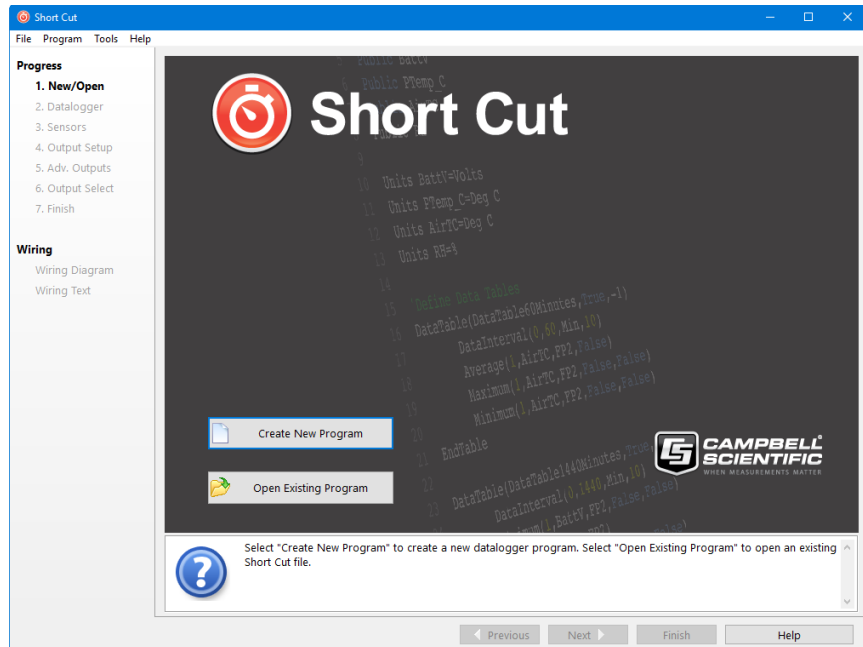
Short Cut

File Program Tools Help

Progress
1. New/Open
2. Datalogger
3. Sensors
4. Output Setup
5. Adv. Outputs
6. Output Select
7. Finish

Wiring
Wiring Diagram
Wiring Text

Short Cut

5 Public BattV
6 Public PTemp_C

10 Units BattV=Volts
11 Units PTemp_C=Deg C
12 Units AirTC=Deg C
13 Units RH=%
14
15 Define Data Tables
16 DataTable(DataTable60Minutes,True,-1)
17 DataInterval(0,60,Min,10)
18 Average(1,AirTC,FP2,False)
19 Maximum(1,AirTC,FP2,False,False)
20 Minimum(1,AirTC,FP2,False,False)
21 EndTable
22
23 DataTable(DataTable1440Minutes,True
24 DataInterval(0,1440,Min,10)
25 Minimum(1,BattV,FP2,False,False)

Create New Program

Open Existing Program

CAMPBELL SCIENTIFIC
WHEN MEASUREMENTS MATTER

Select "Create New Program" to create a new datalogger program. Select "Open Existing Program" to open an existing Short Cut file.

Previous Next Finish Help